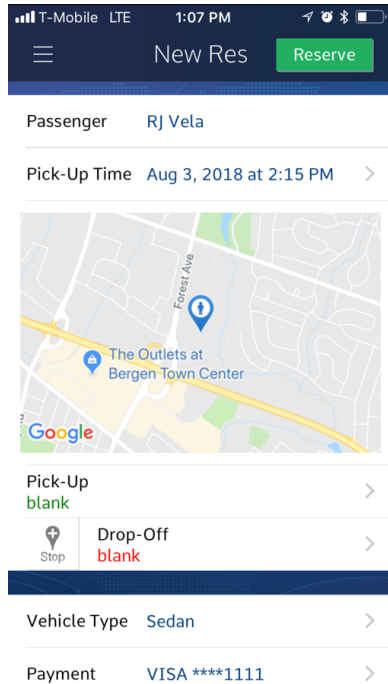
T-Mobile LTE 1:07 PM

New Res Reserve

Passenger RJ Vela

Pick-Up Time Aug 3, 2018 at 2:15 PM

Forest Ave

The Outlets at Bergen Town Center

Google

Pick-Up
blank

Stop

Drop-Off
blank

Vehicle Type Sedan

Payment VISA ****1111